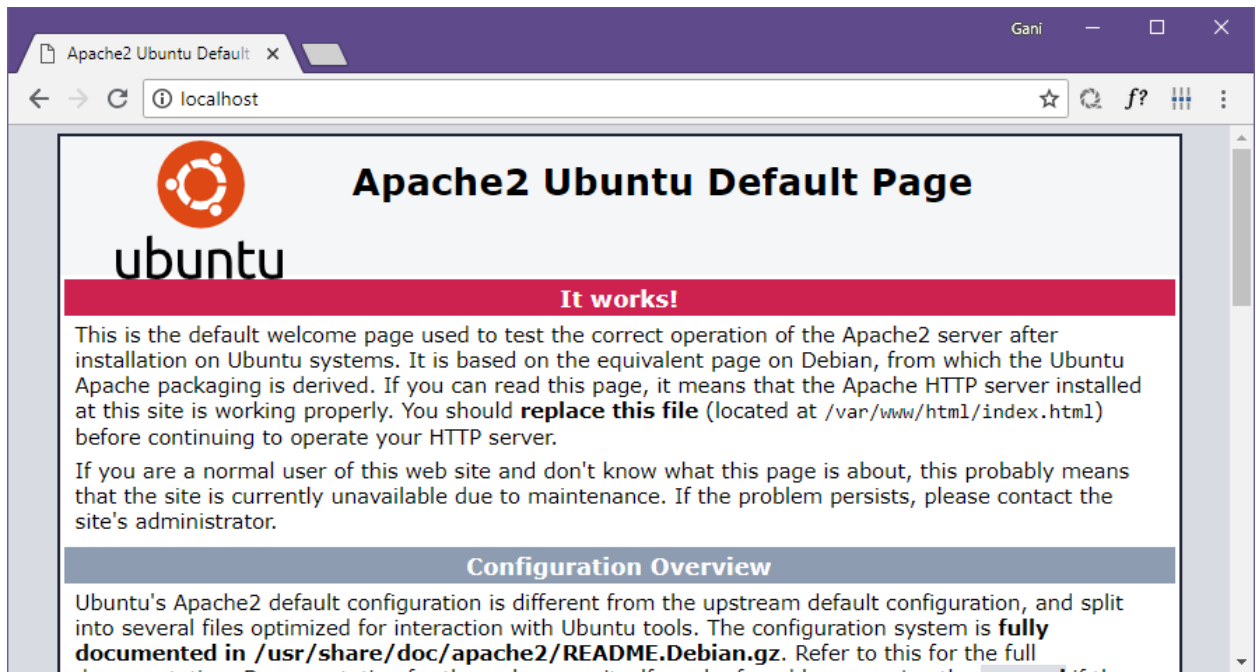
Apache2 Ubuntu Default ×

Gani

localhost

f?

ubuntu

Apache2 Ubuntu Default Page

It works!

This is the default welcome page used to test the correct operation of the Apache2 server after installation on Ubuntu systems. It is based on the equivalent page on Debian, from which the Ubuntu Apache packaging is derived. If you can read this page, it means that the Apache HTTP server installed at this site is working properly. You should **replace this file** (located at /var/www/html/index.html) before continuing to operate your HTTP server.

If you are a normal user of this web site and don't know what this page is about, this probably means that the site is currently unavailable due to maintenance. If the problem persists, please contact the site's administrator.

Configuration Overview

Ubuntu's Apache2 default configuration is different from the upstream default configuration, and split into several files optimized for interaction with Ubuntu tools. The configuration system is **fully documented in /usr/share/doc/apache2/README.Debian.gz**. Refer to this for the full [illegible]